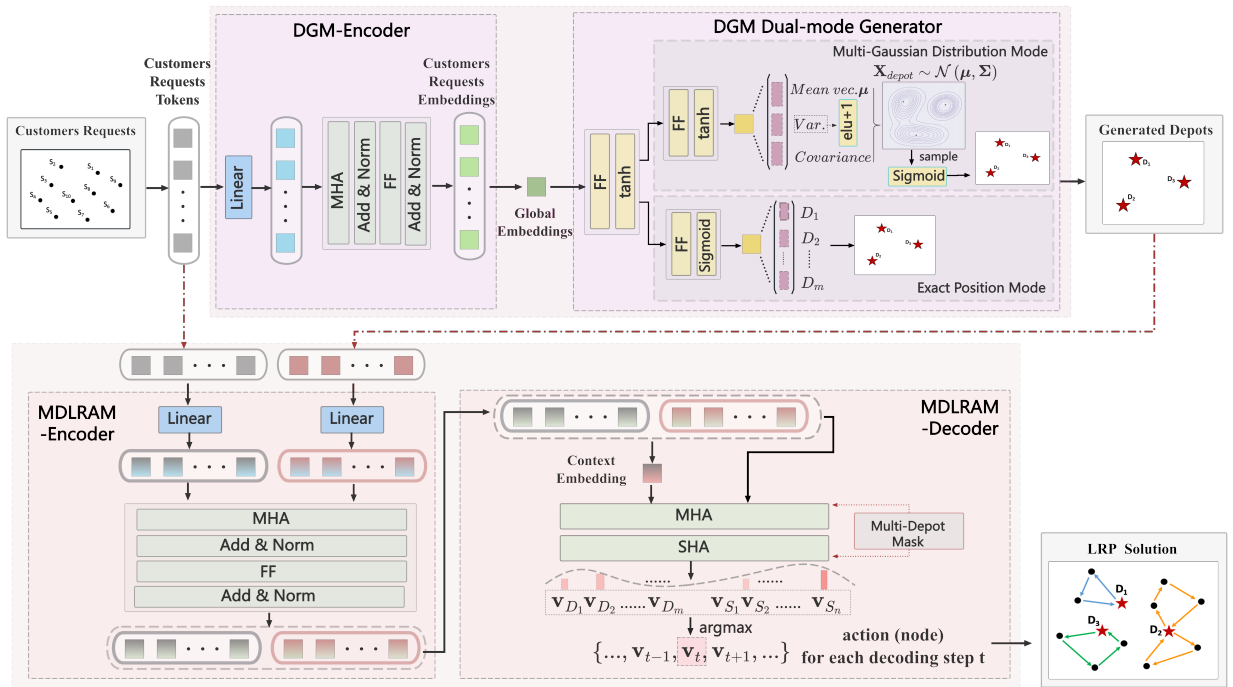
DGM-Encoder

DGM Dual-mode Generator

Multi-Gaussian Distribution Mode

$\mathbf{X}_{depot} \sim \mathcal{N}(\boldsymbol{\mu}, \boldsymbol{\Sigma})$

Customers Requests Tokens

Customers Requests Embeddings

Customers Requests

$S_7$ $S_1$ $S_3$ $S_8$ $S_4$ $S_{10}$ $S_2$ $S_5$ $S_6$ $S_9$

Linear

MHA

Add & Norm

FF

Add & Norm

Global Embeddings

FF

tanh

FF

tanh

$Mean\ vec.\boldsymbol{\mu}$

$Var.$

elu+1

$Covariance$

sample

Sigmoid

$D_1$ $D_2$ $D_3$

Generated Depots

$D_1$ $D_2$ $D_3$

FF

Sigmoid

$D_1$

$D_2$

$D_m$

Exact Position Mode

MDLRAM -Encoder

Linear

Linear

MHA

Add & Norm

FF

Add & Norm

MDLRAM -Decoder

Context Embedding

MHA

SHA

Multi-Depot Mask

......

......

$\mathbf{v}_{D_1}\mathbf{v}_{D_2}$ ...... $\mathbf{v}_{D_m}$ $\mathbf{v}_{S_1}\mathbf{v}_{S_2}$ ...... $\mathbf{v}_{S_n}$

argmax

$\{..., \mathbf{v}_{t-1}, \mathbf{v}_t, \mathbf{v}_{t+1}, ...\}$

action (node) for each decoding step t

LRP Solution

$D_1$

$D_3$

$D_2$